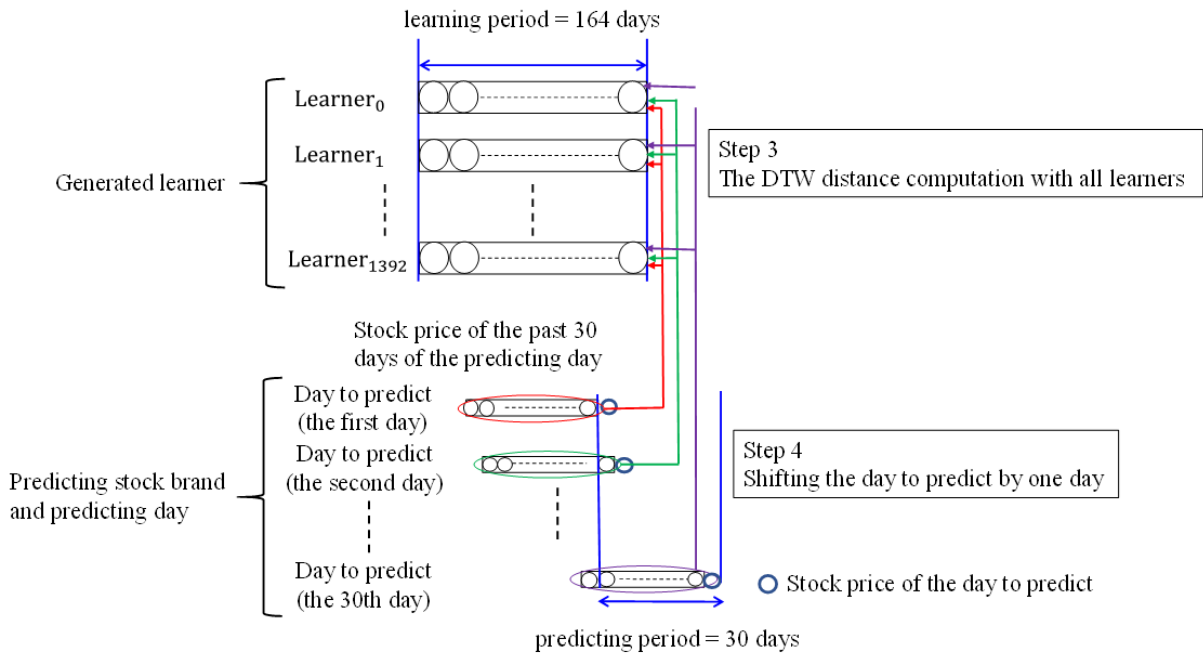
learning period = 164 days

Learner$_0$

Learner$_1$

Learner$_{1392}$

Generated learner

Step 3
The DTW distance computation with all learners

Stock price of the past 30 days of the predicting day

Day to predict (the first day)

Day to predict (the second day)

Day to predict (the 30th day)

Predicting stock brand and predicting day

Step 4
Shifting the day to predict by one day

Stock price of the day to predict

predicting period = 30 days